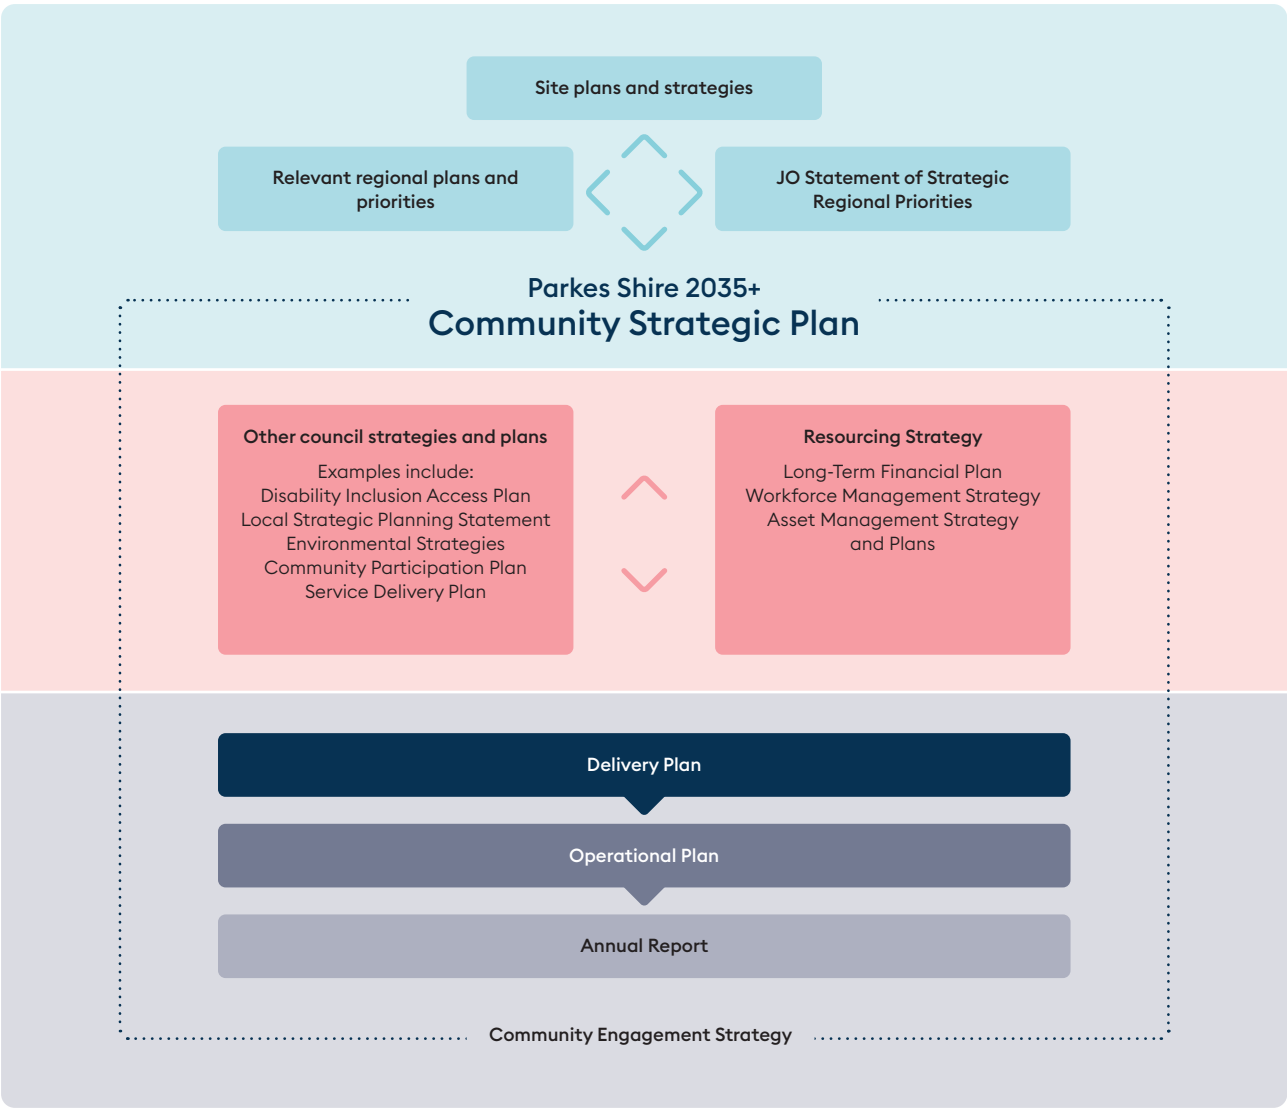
Site plans and strategies

Relevant regional plans and priorities

JO Statement of Strategic Regional Priorities

Parkes Shire 2035+
Community Strategic Plan

Other council strategies and plans
Examples include:
Disability Inclusion Access Plan
Local Strategic Planning Statement
Environmental Strategies
Community Participation Plan
Service Delivery Plan

Resourcing Strategy
Long-Term Financial Plan
Workforce Management Strategy
Asset Management Strategy and Plans

Delivery Plan

Operational Plan

Annual Report

Community Engagement Strategy